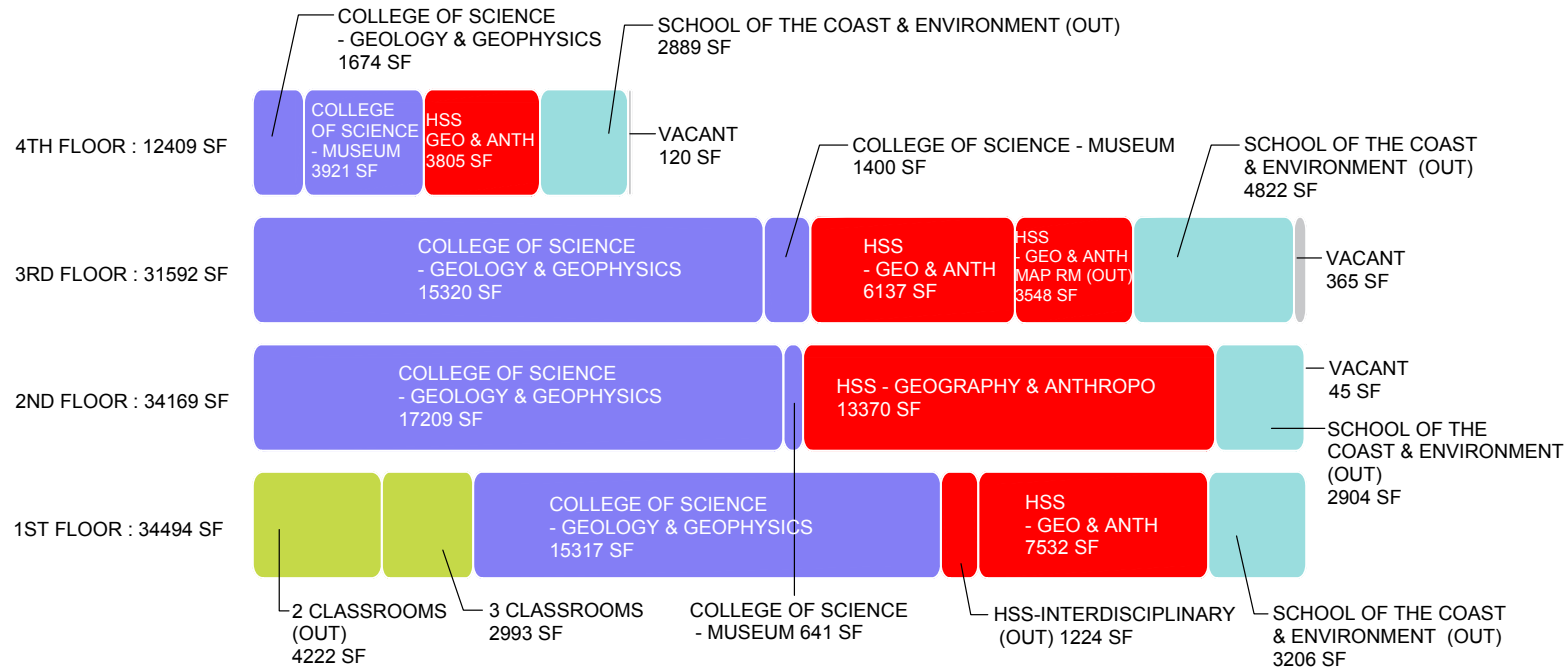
COLLEGE OF SCIENCE
- GEOLOGY & GEOPHYSICS
1674 SF

SCHOOL OF THE COAST & ENVIRONMENT (OUT)
2889 SF

4TH FLOOR : 12409 SF

COLLEGE OF SCIENCE - MUSEUM
3921 SF

HSS
GEO & ANTH
3805 SF

VACANT
120 SF

COLLEGE OF SCIENCE - MUSEUM
1400 SF

SCHOOL OF THE COAST & ENVIRONMENT (OUT)
4822 SF

3RD FLOOR : 31592 SF

COLLEGE OF SCIENCE
- GEOLOGY & GEOPHYSICS
15320 SF

HSS
- GEO & ANTH
6137 SF

HSS
- GEO & ANTH
MAP RM (OUT)
3548 SF

VACANT
365 SF

2ND FLOOR : 34169 SF

COLLEGE OF SCIENCE
- GEOLOGY & GEOPHYSICS
17209 SF

HSS - GEOGRAPHY & ANTHROPO
13370 SF

VACANT
45 SF

SCHOOL OF THE COAST & ENVIRONMENT (OUT)
2904 SF

1ST FLOOR : 34494 SF

COLLEGE OF SCIENCE
- GEOLOGY & GEOPHYSICS
15317 SF

HSS
- GEO & ANTH
7532 SF

2 CLASSROOMS (OUT)
4222 SF

3 CLASSROOMS
2993 SF

COLLEGE OF SCIENCE
- MUSEUM 641 SF

HSS-INTERDISCIPLINARY
(OUT) 1224 SF

SCHOOL OF THE COAST & ENVIRONMENT (OUT)
3206 SF